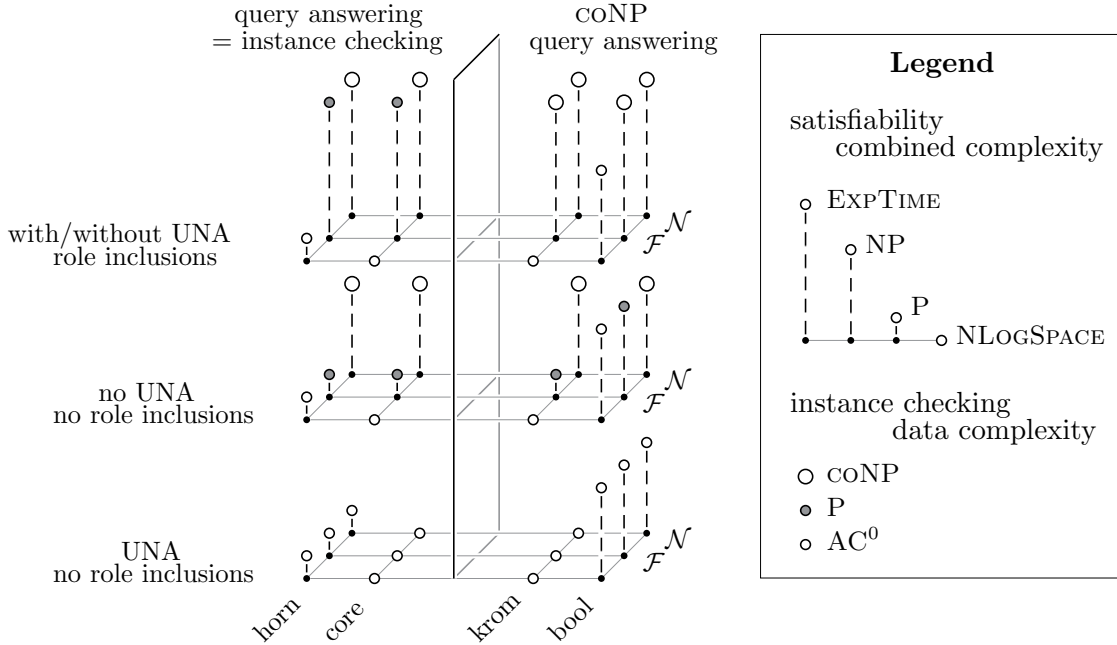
query answering
= instance checking

coNP
query answering

with/without UNA
role inclusions

$\mathcal{F}^{\mathcal{N}}$

no UNA
no role inclusions

$\mathcal{F}^{\mathcal{N}}$

UNA
no role inclusions

$\mathcal{F}^{\mathcal{N}}$

horn core krom bool

**Legend**

satisfiability
combined complexity

ExpTime

NP

P

NLogSpace

instance checking
data complexity

coNP

P

AC$^0$